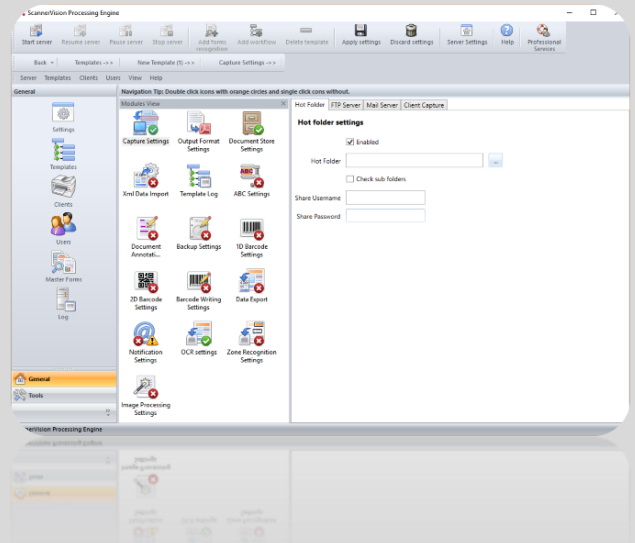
ScannerVision Processing Engine

Start server | Resume server | Pause server | Stop server | Add forms recognition | Add workflow | Delete template | Apply settings | Discard settings | Server Settings | Help | Professional Services

Back | Templates -> > | New Template (1) -> > | Capture Settings -> >

Server Templates Clients Users View Help

General

Settings

Templates

Clients

Users

Master Forms

Log

General

Tools

Navigation Tip: Double click icons with orange circles and single click cons without.

Modules View

Capture Settings
Output Format Settings
Document Store Settings
Xml Data Import
Template Log
ABC Settings
Document Annotati...
Backup Settings
1D Barcode Settings
2D Barcode Settings
Barcode Writing Settings
Data Export
Notification Settings
OCR settings
Zone Recognition Settings
Image Processing Settings

Hot Folder | FTP Server | Mail Server | Client Capture

Hot folder settings

Enabled

Hot Folder

Check sub folders

Share Username

Share Password

nerVision Processing Engine